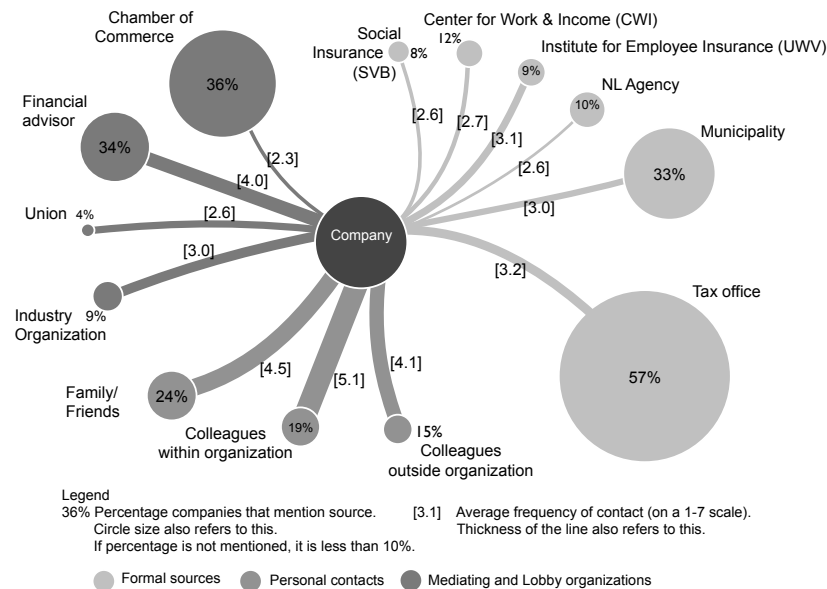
Chamber of Commerce
36%
[2.3]
Financial advisor
34%
[4.0]
Union 4%
[2.6]
[3.0]
Industry Organization 9%
Social Insurance (SVB) 8%
[2.6]
Center for Work & Income (CWI)
12%
[2.7]
Institute for Employee Insurance (UWV)
9%
[3.1]
NL Agency
10%
[2.6]
Municipality
33%
[3.0]
Company
[3.2]
Tax office
57%
[4.5]
Family/ Friends
24%
[5.1]
Colleagues within organization
19%
[4.1]
15%
Colleagues outside organization

Legend
36% Percentage companies that mention source. Circle size also refers to this. If percentage is not mentioned, it is less than 10%.
[3.1] Average frequency of contact (on a 1-7 scale). Thickness of the line also refers to this.

Formal sources
Personal contacts
Mediating and Lobby organizations